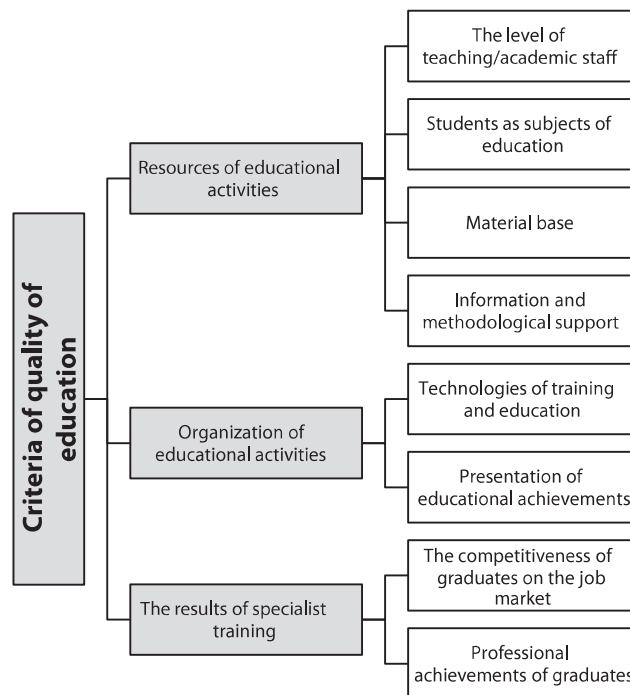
Criteria of quality of education

Resources of educational activities

The level of teaching/academic staff

Students as subjects of education

Material base

Information and methodological support

Organization of educational activities

Technologies of training and education

Presentation of educational achievements

The results of specialist training

The competitiveness of graduates on the job market

Professional achievements of graduates